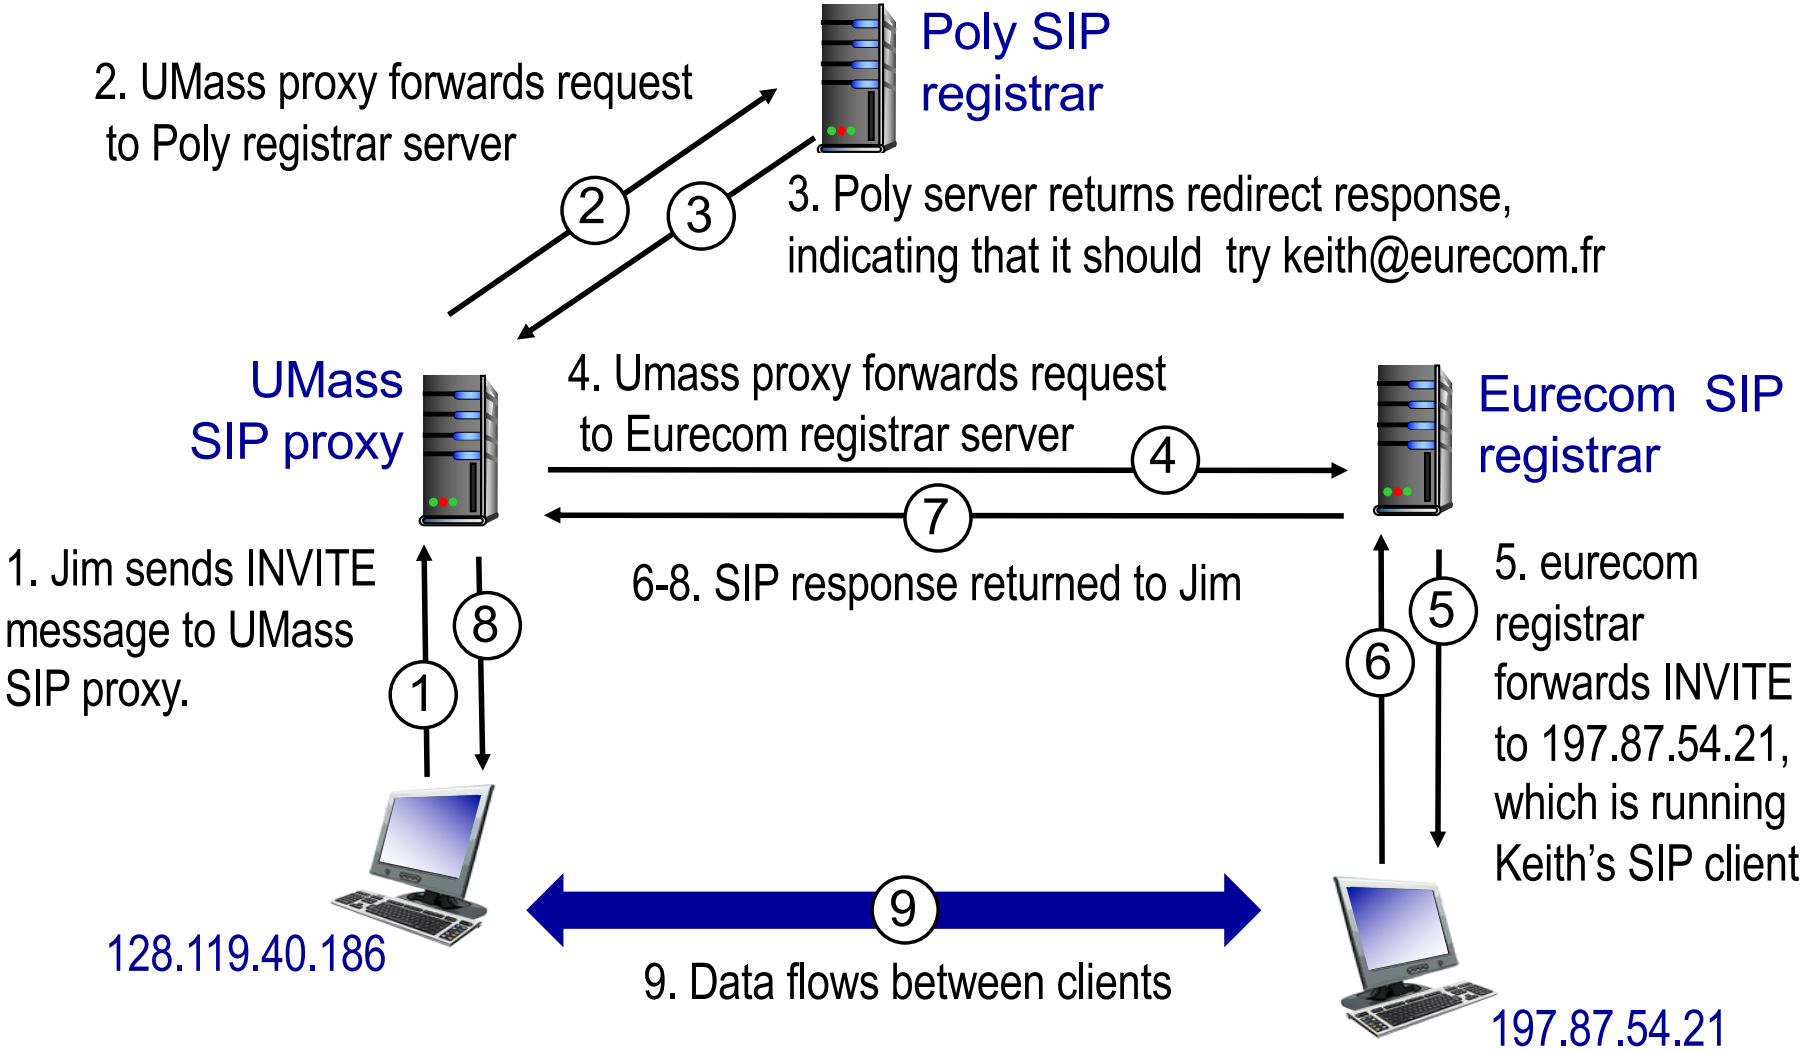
2. UMass proxy forwards request to Poly registrar server

Poly SIP registrar

2

3

3. Poly server returns redirect response, indicating that it should try keith@eurecom.fr

UMass SIP proxy

4. Umass proxy forwards request to Eurecom registrar server

4

7

Eurecom SIP registrar

1. Jim sends INVITE message to UMass SIP proxy.

8

1

6-8. SIP response returned to Jim

6

5

5. eurecom registrar forwards INVITE to 197.87.54.21, which is running Keith's SIP client

9

128.119.40.186

9. Data flows between clients

197.87.54.21